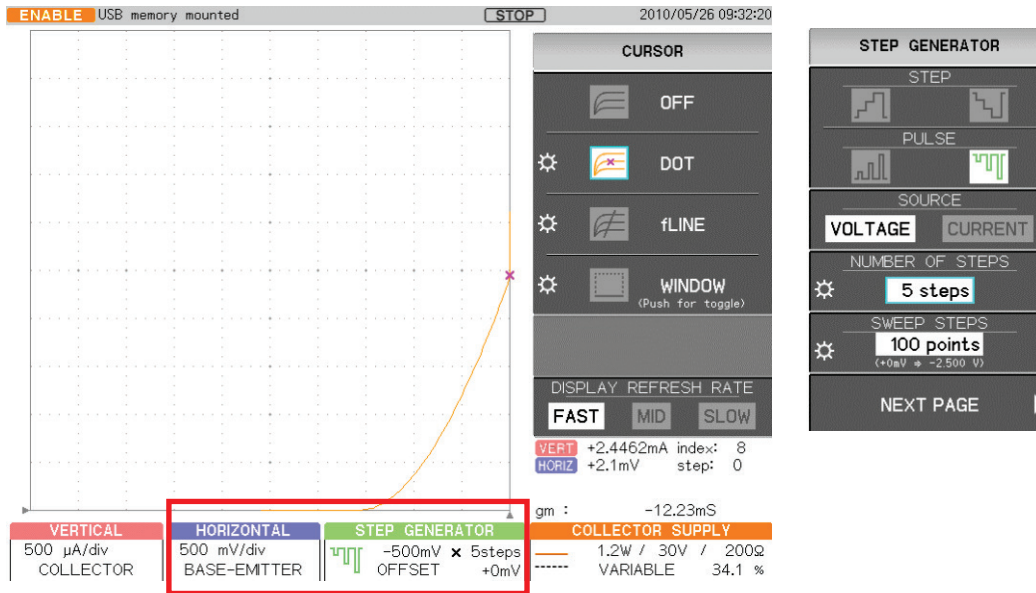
ENABLE USB memory mounted STOP 2010/05/26 09:32:20

CURSOR
OFF
DOT
fLINE
WINDOW
(Push for toggle)

DISPLAY REFRESH RATE
FAST MID SLOW

VERT +2.4462mA index: 8
HORIZ +2.1mV step: 0

gm : -12.23mS

| VERTICAL | HORIZONTAL | STEP GENERATOR | COLLECTOR SUPPLY |
|---|---|---|---|
| 500 μA/div COLLECTOR | 500 mV/div BASE-EMITTER | -500mV × 5steps OFFSET +0mV | 1.2W / 30V / 200Ω VARIABLE 34.1 % |

STEP GENERATOR
STEP
PULSE
SOURCE
VOLTAGE CURRENT
NUMBER OF STEPS
5 steps
SWEEP STEPS
100 points
(+0mV → -2.500 V)
NEXT PAGE